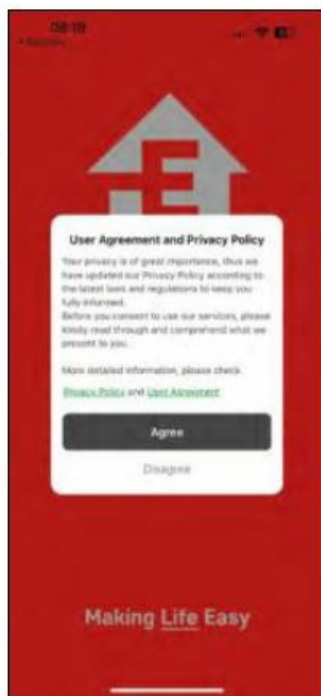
08:19
◂ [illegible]

User Agreement and Privacy Policy

Your privacy is of great importance, thus we have updated our Privacy Policy according to the latest laws and regulations to keep you fully informed.
Before you consent to use our services, please kindly read through and comprehend what we present to you.

More detailed information, please check

Privacy Policy and User Agreement

Agree

Disagree

Making Life Easy